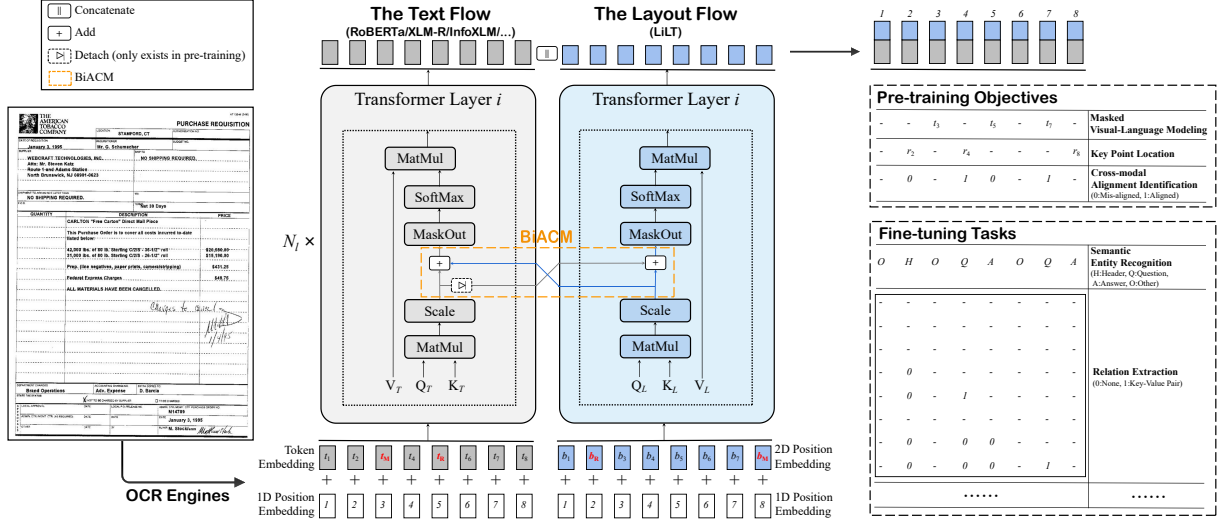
|| Concatenate
+ Add
Detach (only exists in pre-training)
BiACM

The Text Flow
(RoBERTa/XLM-R/InfoXLM/...)

The Layout Flow
(LiLT)

THE AMERICAN TOBACCO COMPANY
PURCHASE REQUISITION
STAMFORD, CT
January 3, 1995
Mr. G. Schumacher
WEBCRAFT TECHNOLOGIES, INC.
Attn: Mr. Steven Katz
Route 1 and Adams Station
North Brunswick, NJ 08902-0623
NO SHIPPING REQUIRED.
NO SHIPPING REQUIRED.
Net 30 Days
QUANTITY
DESCRIPTION
PRICE
CARLTON "Free Carton" Direct Mail Piece
This Purchase Order is to cover all costs incurred to date listed below:
42,000 lbs. of 60 lb. Sterling C/2/S - 38-1/2" roll
31,000 lbs. of 60 lb. Sterling C/2/S - 26-1/2" roll
$20,690.69
$18,196.90
Prep. (line negatives, paper prints, composite/typing)
$431.25
Federal Express Charges
$48.75
ALL MATERIALS HAVE BEEN CANCELLED.
Brand Operations
Adv. Expense
D. Sarcia
N14789
January 5, 1995
M. Stockham

OCR Engines

$N_l$ ×

Transformer Layer $i$
MatMul
SoftMax
MaskOut
Scale
MatMul
$V_T$ $Q_T$ $K_T$

BiACM

Transformer Layer $i$
MatMul
SoftMax
MaskOut
Scale
MatMul
$Q_L$ $K_L$ $V_L$

Token Embedding
$t_1$ $t_2$ $t_M$ $t_4$ $t_M$ $t_6$ $t_7$ $t_8$
1D Position Embedding
1 2 3 4 5 6 7 8

$b_1$ $b_M$ $b_3$ $b_4$ $b_5$ $b_6$ $b_7$ $b_M$
2D Position Embedding
1 2 3 4 5 6 7 8
1D Position Embedding

1 2 3 4 5 6 7 8

Pre-training Objectives
| - | - | $t_3$ | - | $t_5$ | - | $t_7$ | - | Masked Visual-Language Modeling |
|---|---|---|---|---|---|---|---|---|
| - | $r_2$ | - | $r_4$ | - | - | - | $r_8$ | Key Point Location |
| - | 0 | - | 1 | 0 | - | 1 | - | Cross-modal Alignment Identification (0:Mis-aligned, 1:Aligned) |

Fine-tuning Tasks
| O | H | O | Q | A | O | Q | A | Semantic Entity Recognition (H:Header, Q:Question, A:Answer, O:Other) |
|---|---|---|---|---|---|---|---|---|

| - | - | - | - | - | - | - | - |
|---|---|---|---|---|---|---|---|
| - | - | - | - | - | - | - | - |
| - | - | - | - | - | - | - | - |
| - | 0 | - | - | - | - | - | - |
| - | 0 | - | 1 | - | - | - | - |
| - | - | - | - | - | - | - | - |
| - | 0 | - | 0 | 0 | - | - | - |
| - | 0 | - | 0 | 0 | - | 1 | - |

Relation Extraction
(0:None, 1:Key-Value Pair)

......
......